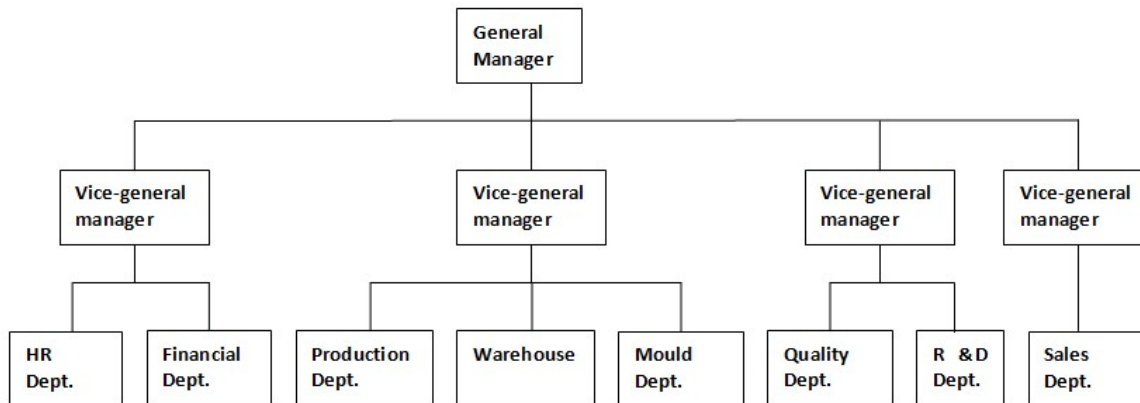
General Manager

Vice-general manager

Vice-general manager

Vice-general manager

Vice-general manager

HR Dept.

Financial Dept.

Production Dept.

Warehouse

Mould Dept.

Quality Dept.

R &D Dept.

Sales Dept.